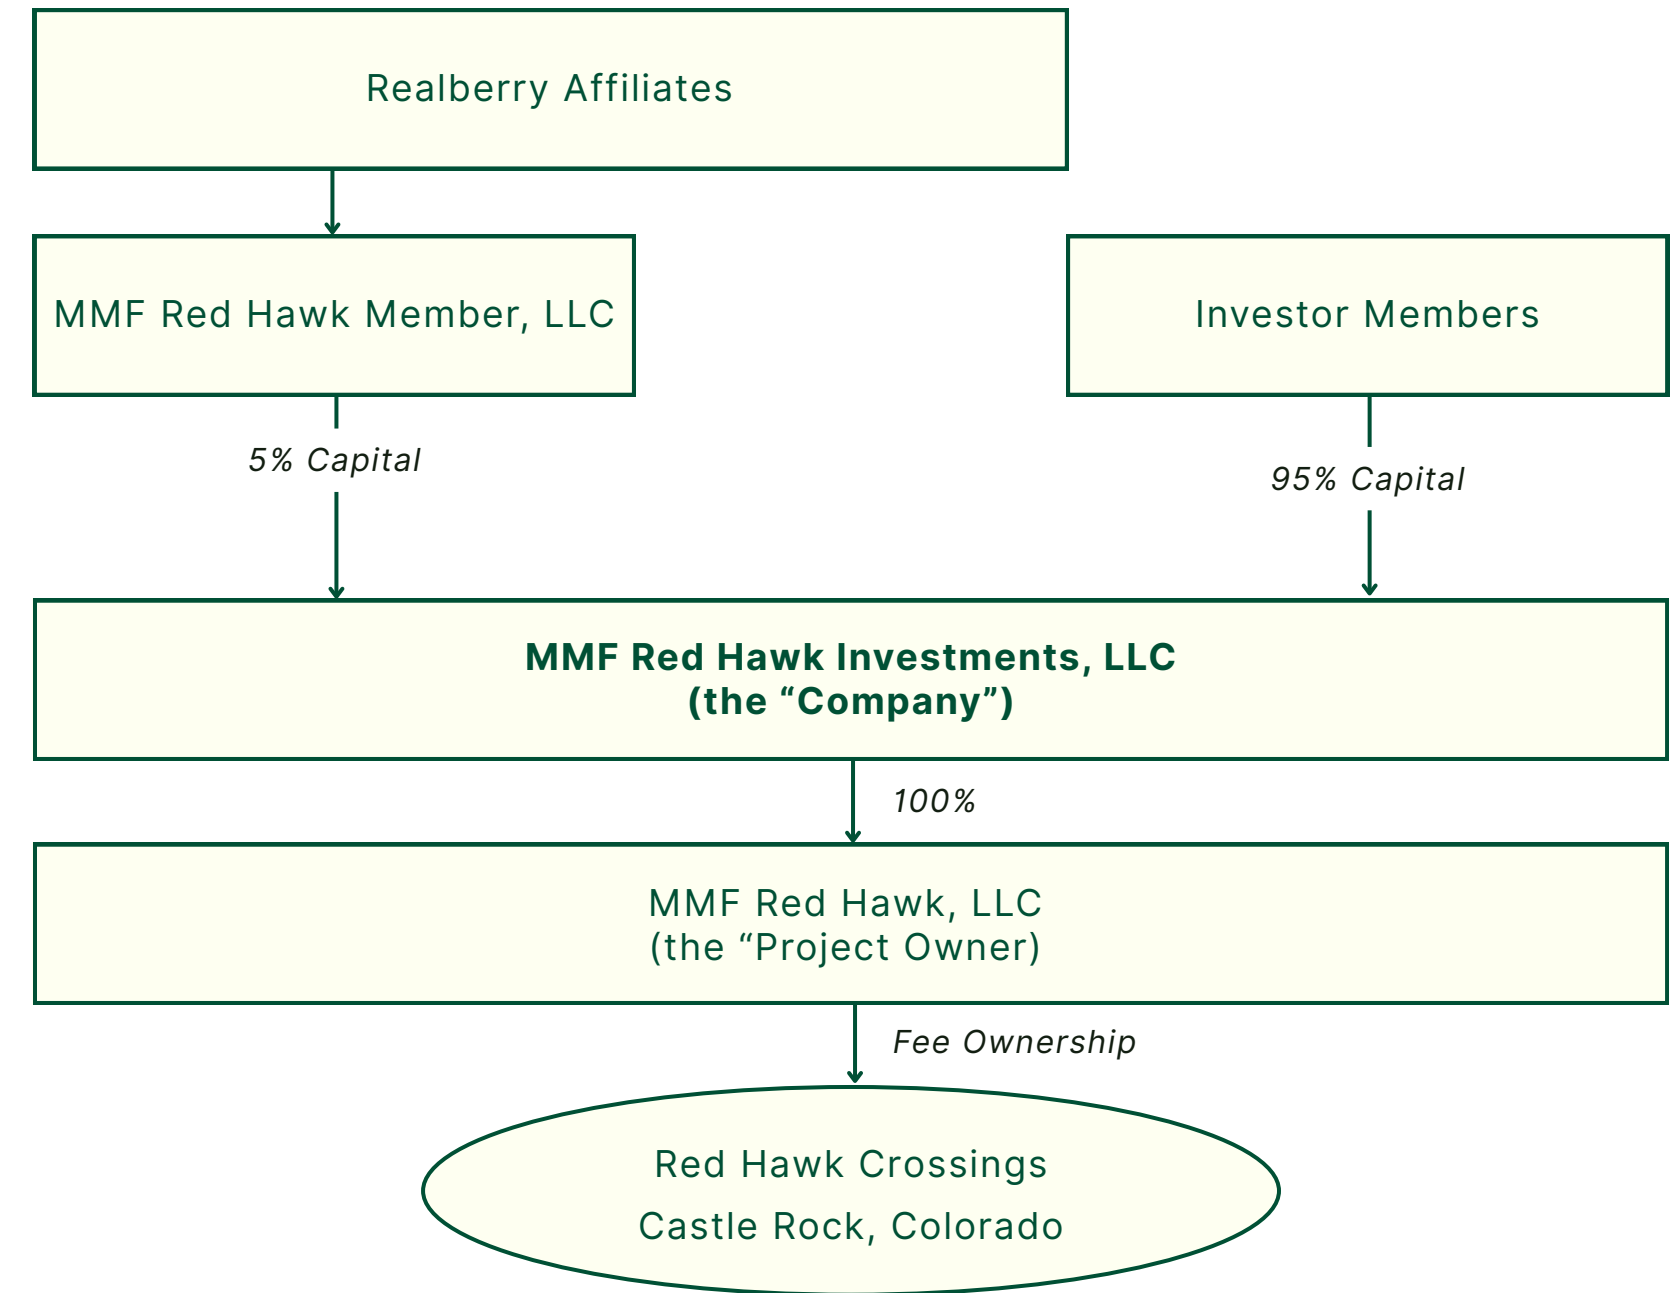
Realberry Affiliates

MMF Red Hawk Member, LLC

Investor Members

5% Capital

95% Capital

**MMF Red Hawk Investments, LLC
(the “Company”)**

100%

MMF Red Hawk, LLC
(the “Project Owner)

Fee Ownership

Red Hawk Crossings
Castle Rock, Colorado